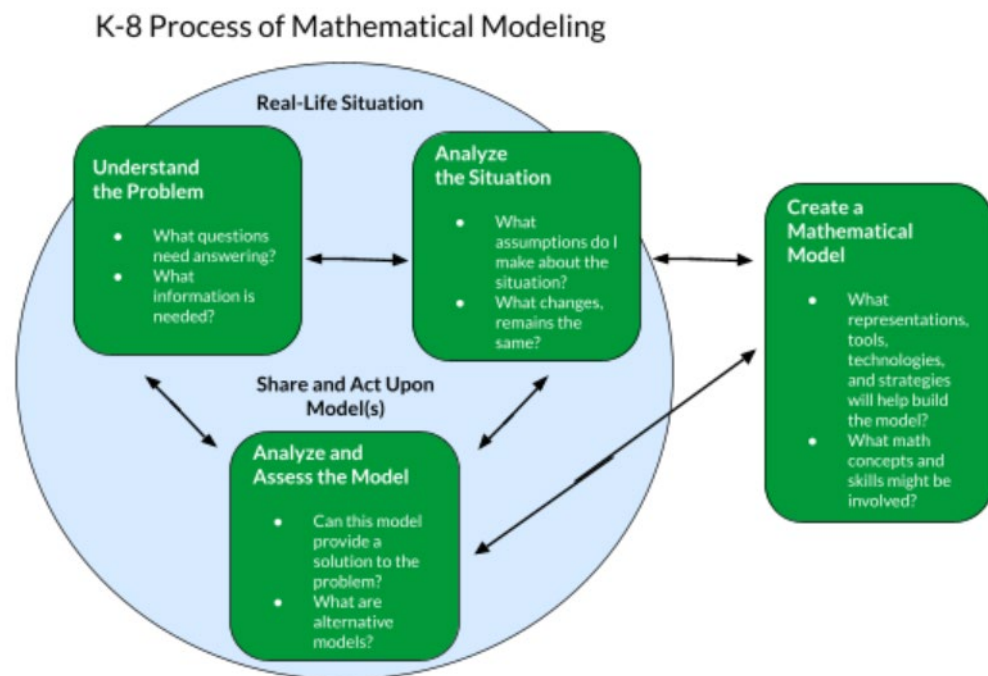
K-8 Process of Mathematical Modeling

Real-Life Situation

Understand the Problem

- What questions need answering?
- What information is needed?

Analyze the Situation

- What assumptions do I make about the situation?
- What changes, remains the same?

Create a Mathematical Model

- What representations, tools, technologies, and strategies will help build the model?
- What math concepts and skills might be involved?

Share and Act Upon Model(s)

Analyze and Assess the Model

- Can this model provide a solution to the problem?
- What are alternative models?